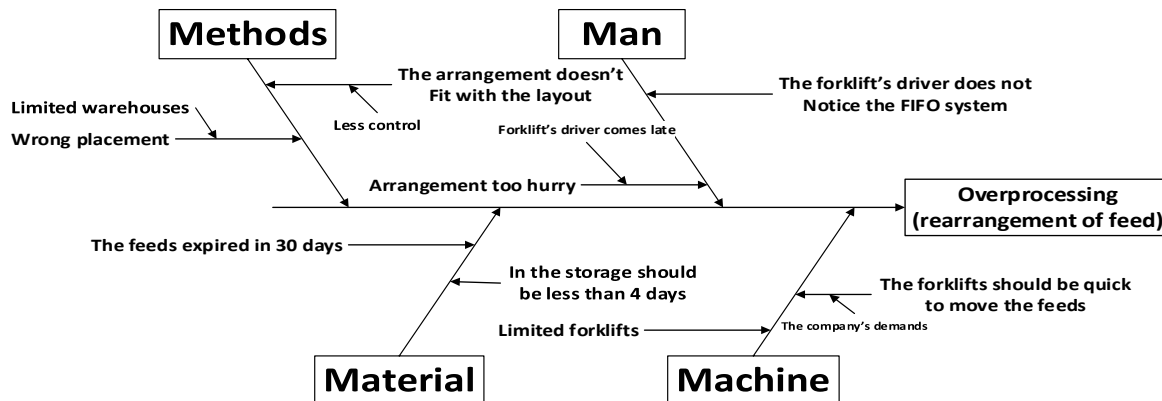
Methods

Man

The arrangement doesn't Fit with the layout

The forklift's driver does not Notice the FIFO system

Limited warehouses

Wrong placement

Less control

Forklift's driver comes late

Arrangement too hurry

Overprocessing (rearrangement of feed)

The feeds expired in 30 days

In the storage should be less than 4 days

The forklifts should be quick to move the feeds

Limited forklifts

The company's demands

Material

Machine